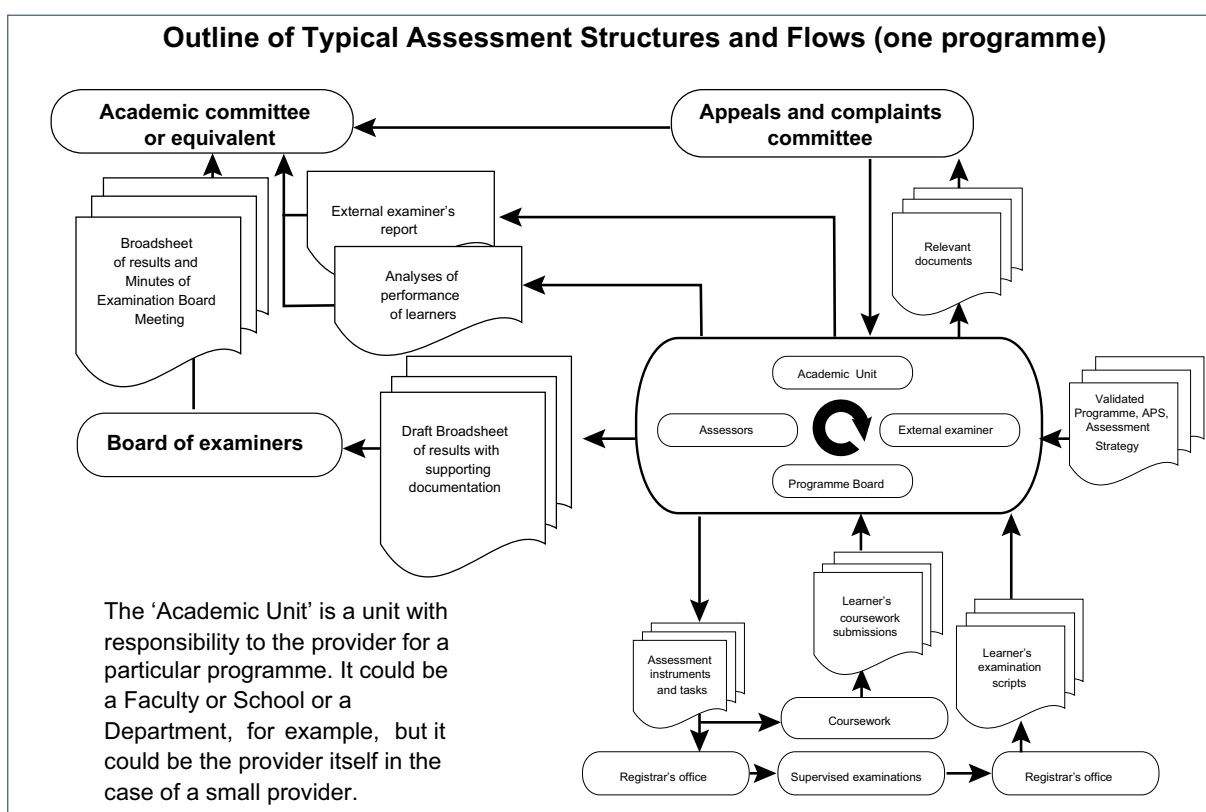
Outline of Typical Assessment Structures and Flows (one programme)

Academic committee or equivalent

Appeals and complaints committee

Broadsheet of results and Minutes of Examination Board Meeting

External examiner's report

Analyses of performance of learners

Relevant documents

Academic Unit

Assessors

External examiner

Programme Board

Validated Programme, APS, Assessment Strategy

Board of examiners

Draft Broadsheet of results with supporting documentation

The 'Academic Unit' is a unit with responsibility to the provider for a particular programme. It could be a Faculty or School or a Department, for example, but it could be the provider itself in the case of a small provider.

Assessment instruments and tasks

Learner's coursework submissions

Learner's examination scripts

Coursework

Registrar's office

Supervised examinations

Registrar's office